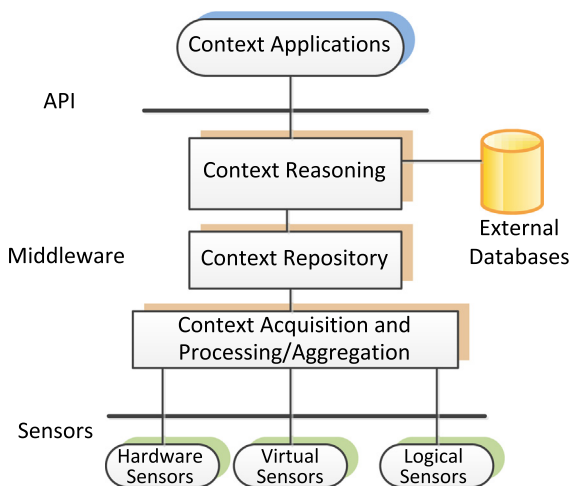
Context Applications

API

Context Reasoning

External Databases

Middleware

Context Repository

Context Acquisition and Processing/Aggregation

Sensors

Hardware Sensors

Virtual Sensors

Logical Sensors